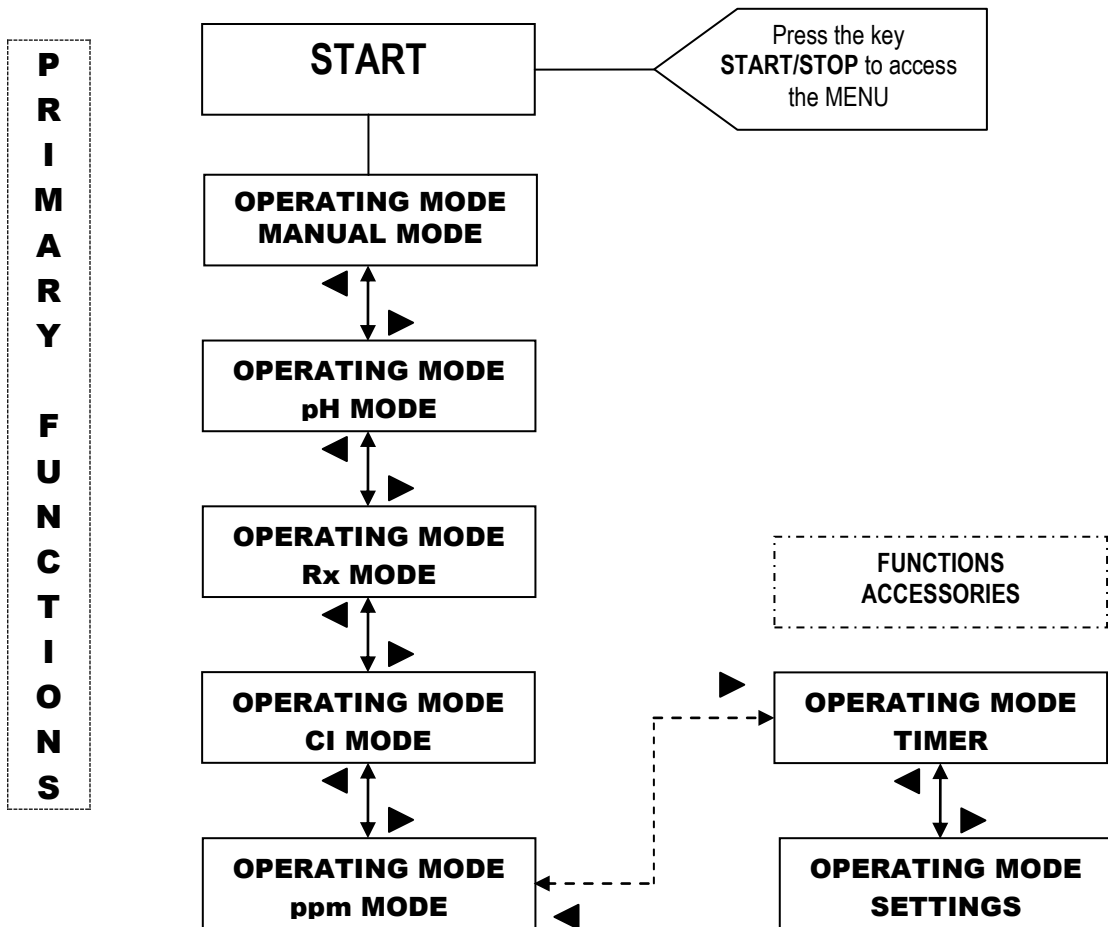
PRIMARY FUNCTIONS

START

Press the key **START/STOP** to access the MENU

OPERATING MODE
MANUAL MODE

◀ ▶

OPERATING MODE
pH MODE

◀ ▶

OPERATING MODE
Rx MODE

◀ ▶

OPERATING MODE
Cl MODE

◀ ▶

OPERATING MODE
ppm MODE

◀

FUNCTIONS
ACCESSORIES

▶

OPERATING MODE
TIMER

◀ ▶

OPERATING MODE
SETTINGS